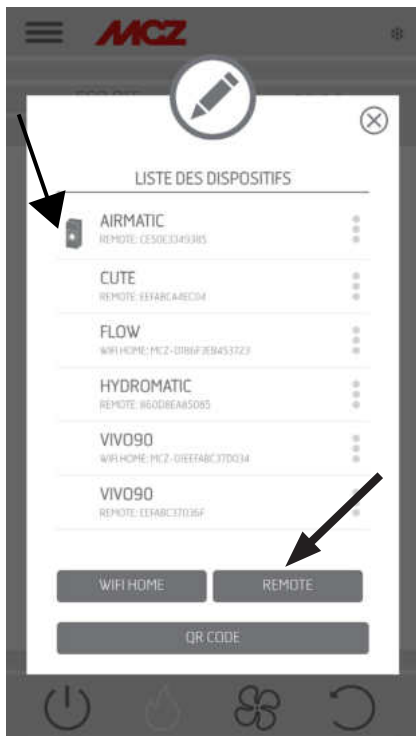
MCZ

LISTE DES DISPOSITIFS

AIRMATIC
REMOTE: CE50E3349385

CUTE
REMOTE: EEFABCA4EC04

FLOW
WIFI HOME: MCZ-D186F3EB453723

HYDROMATIC
REMOTE: 860D8EA85085

VIVO90
WIFI HOME: MCZ-D1EEFABC37D034

VIVO90
REMOTE: EEFABC37036F

WIFI HOME
REMOTE

QR CODE